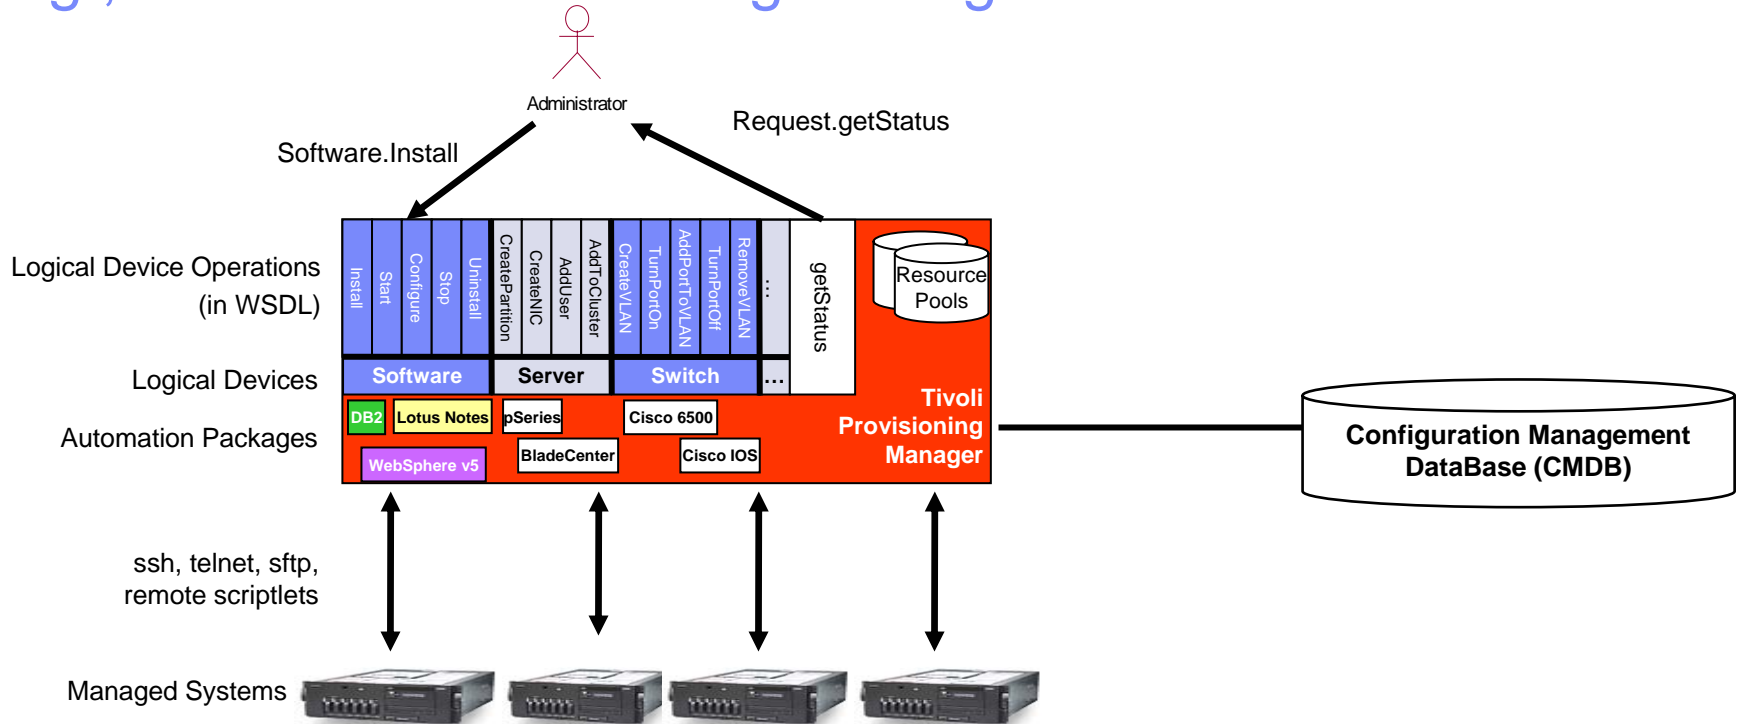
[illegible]

Administrator

Software.Install

Request.getStatus

Logical Device Operations (in WSDL)

Install Start Configure Stop Uninstall

CreatePartition CreateNIC AddUser AddToCluster

CreateVLAN TurnPortOn AddPortToVLAN TurnPortOff RemoveVLAN

...

getStatus

Resource Pools

Logical Devices

Software

Server

Switch

...

Automation Packages

DB2

Lotus Notes

pSeries

Cisco 6500

WebSphere v5

BladeCenter

Cisco IOS

Tivoli Provisioning Manager

Configuration Management DataBase (CMDB)

ssh, telnet, sftp, remote scriptlets

Managed Systems